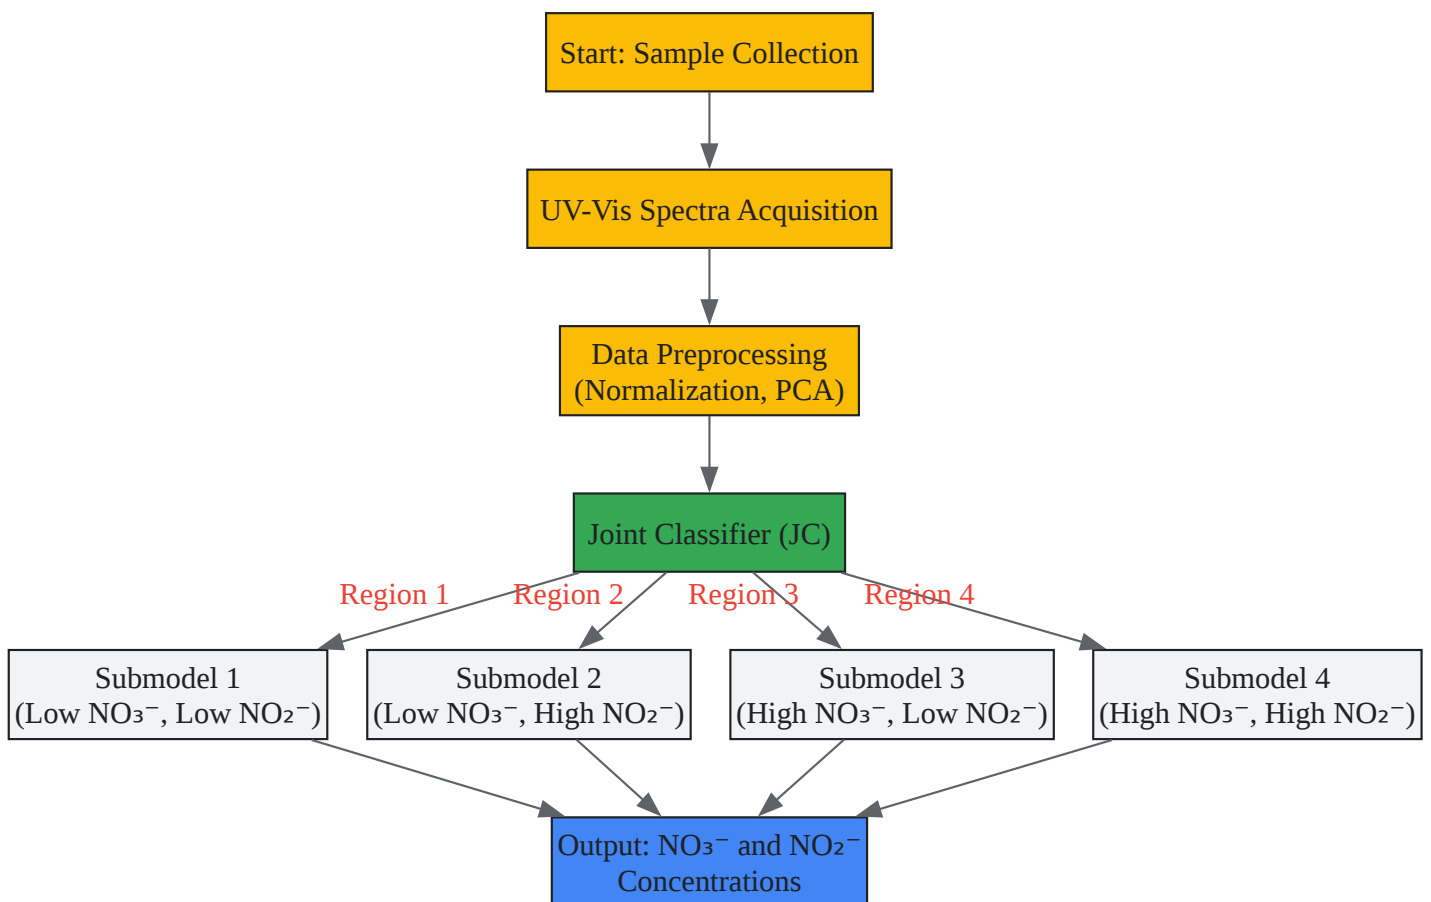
Start: Sample Collection

UV-Vis Spectra Acquisition

Data Preprocessing
(Normalization, PCA)

Joint Classifier (JC)

Region 1

Region 2

Region 3

Region 4

Submodel 1
(Low $NO_3^-$, Low $NO_2^-$)

Submodel 2
(Low $NO_3^-$, High $NO_2^-$)

Submodel 3
(High $NO_3^-$, Low $NO_2^-$)

Submodel 4
(High $NO_3^-$, High $NO_2^-$)

Output: $NO_3^-$ and $NO_2^-$
Concentrations